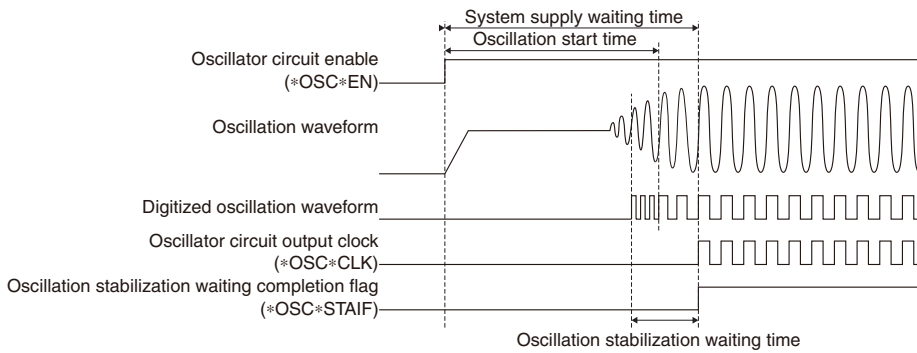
System supply waiting time

Oscillation start time

Oscillator circuit enable (∗OSC∗EN)

Oscillation waveform

Digitized oscillation waveform

Oscillator circuit output clock (∗OSC∗CLK)

Oscillation stabilization waiting completion flag (∗OSC∗STAIF)

Oscillation stabilization waiting time